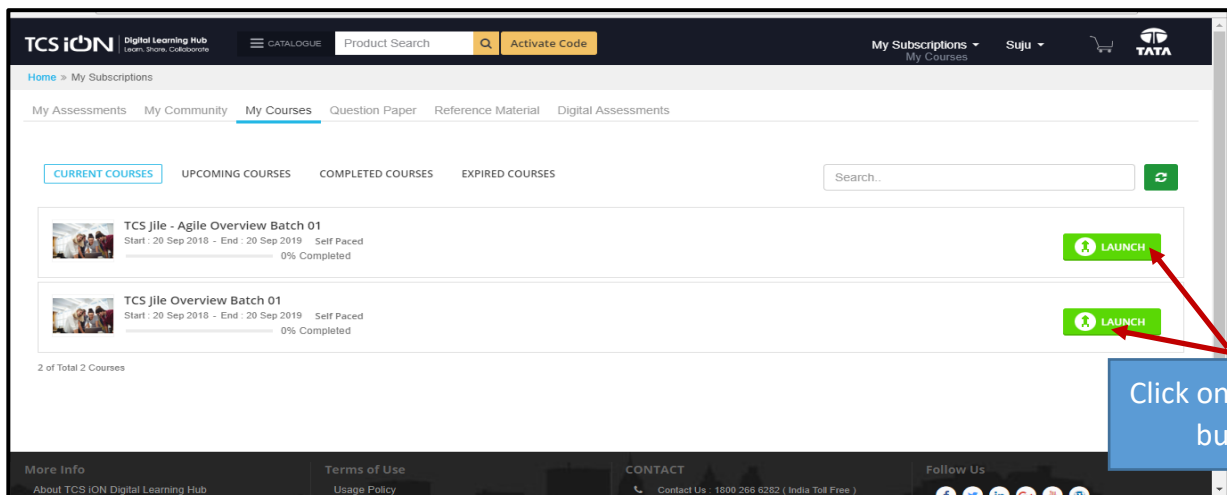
TCS iON Digital Learning Hub Learn. Share. Collaborate

CATALOGUE Product Search Activate Code

My Subscriptions My Courses Suju

TATA

Home » My Subscriptions

My Assessments My Community My Courses Question Paper Reference Material Digital Assessments

CURRENT COURSES UPCOMING COURSES COMPLETED COURSES EXPIRED COURSES

Search..

TCS Jile - Agile Overview Batch 01
Start : 20 Sep 2018 - End : 20 Sep 2019 Self Paced
0% Completed

LAUNCH

TCS Jile Overview Batch 01
Start : 20 Sep 2018 - End : 20 Sep 2019 Self Paced
0% Completed

LAUNCH

2 of Total 2 Courses

Click on
bu

More Info
About TCS iON Digital Learning Hub

Terms of Use
Usage Policy

CONTACT
Contact Us : 1800 266 6282 ( India Toll Free )

Follow Us